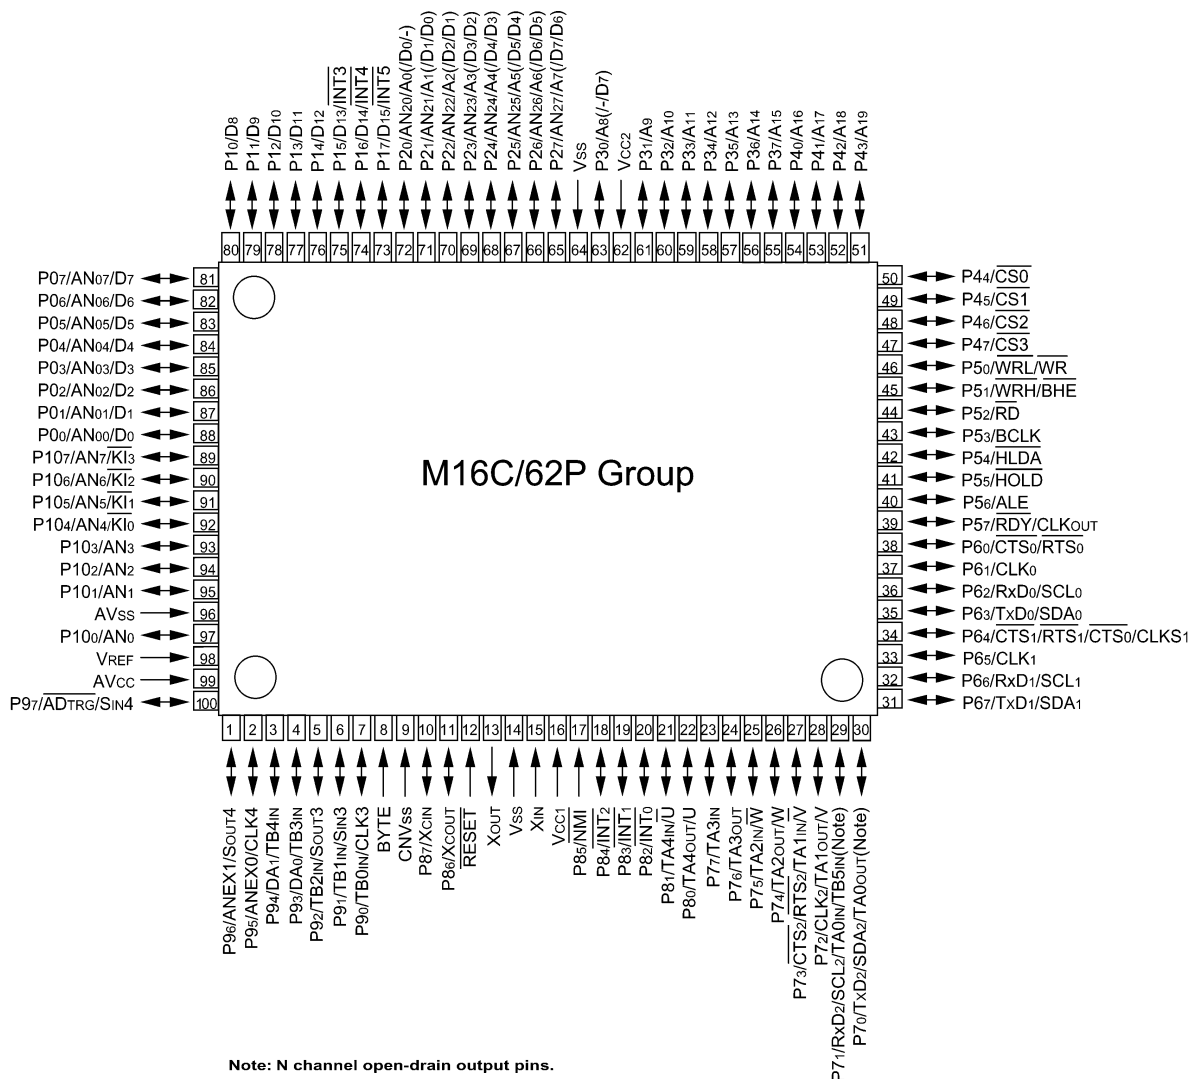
P10/D8
P11/D9
P12/D10
P13/D11
P14/D12
P15/D13/$\overline{INT3}$
P16/D14/$\overline{INT4}$
P17/D15/$\overline{INT5}$
P20/AN20/A0(/D0/-)
P21/AN21/A1(/D1/D0)
P22/AN22/A2(/D2/D1)
P23/AN23/A3(/D3/D2)
P24/AN24/A4(/D4/D3)
P25/AN25/A5(/D5/D4)
P26/AN26/A6(/D6/D5)
P27/AN27/A7(/D7/D6)
VSS
P30/A8(/-/D7)
VCC2
P31/A9
P32/A10
P33/A11
P34/A12
P35/A13
P36/A14
P37/A15
P40/A16
P41/A17
P42/A18
P43/A19

80 79 78 77 76 75 74 73 72 71 70 69 68 67 66 65 64 63 62 61 60 59 58 57 56 55 54 53 52 51

P07/AN07/D7 81
P06/AN06/D6 82
P05/AN05/D5 83
P04/AN04/D4 84
P03/AN03/D3 85
P02/AN02/D2 86
P01/AN01/D1 87
P00/AN00/D0 88
P107/AN7/$\overline{KI3}$ 89
P106/AN6/$\overline{KI2}$ 90
P105/AN5/$\overline{KI1}$ 91
P104/AN4/$\overline{KI0}$ 92
P103/AN3 93
P102/AN2 94
P101/AN1 95
AVSS 96
P100/AN0 97
VREF 98
AVCC 99
P97/$\overline{ADTRG}$/SIN4 100

M16C/62P Group

50 P44/$\overline{CS0}$
49 P45/$\overline{CS1}$
48 P46/$\overline{CS2}$
47 P47/$\overline{CS3}$
46 P50/$\overline{WRL}$/$\overline{WR}$
45 P51/$\overline{WRH}$/$\overline{BHE}$
44 P52/$\overline{RD}$
43 P53/$\overline{BCLK}$
42 P54/$\overline{HLDA}$
41 P55/$\overline{HOLD}$
40 P56/$\overline{ALE}$
39 P57/$\overline{RDY}$/$\overline{CLKOUT}$
38 P60/$\overline{CTS0}$/$\overline{RTS0}$
37 P61/CLK0
36 P62/RxD0/SCL0
35 P63/TxD0/SDA0
34 P64/$\overline{CTS1}$/$\overline{RTS1}$/$\overline{CTS0}$/CLKS1
33 P65/CLK1
32 P66/RxD1/SCL1
31 P67/TxD1/SDA1

1 2 3 4 5 6 7 8 9 10 11 12 13 14 15 16 17 18 19 20 21 22 23 24 25 26 27 28 29 30

P96/ANEX1/SOUT4
P95/ANEX0/CLK4
P94/DA1/TB4IN
P93/DA0/TB3IN
P92/TB2IN/SOUT3
P91/TB1IN/SIN3
P90/TB0IN/CLK3
BYTE
CNVSS
P87/XCIN
P86/XCOUT
$\overline{RESET}$
XOUT
VSS
XIN
VCC1
P85/$\overline{NMI}$
P84/$\overline{INT2}$
P83/$\overline{INT1}$
P82/$\overline{INT0}$
P81/TA4IN/$\overline{U}$
P80/TA4OUT/U
P77/TA3IN
P76/TA3OUT
P75/TA2IN/$\overline{W}$
P74/TA2OUT/W
P73/$\overline{CTS2}$/$\overline{RTS2}$/TA1IN/$\overline{V}$
P72/CLK2/TA1OUT/V
P71/RxD2/SCL2/TA0IN/TB5IN(Note)
P70/TxD2/SDA2/TA0OUT(Note)

Note: N channel open-drain output pins.